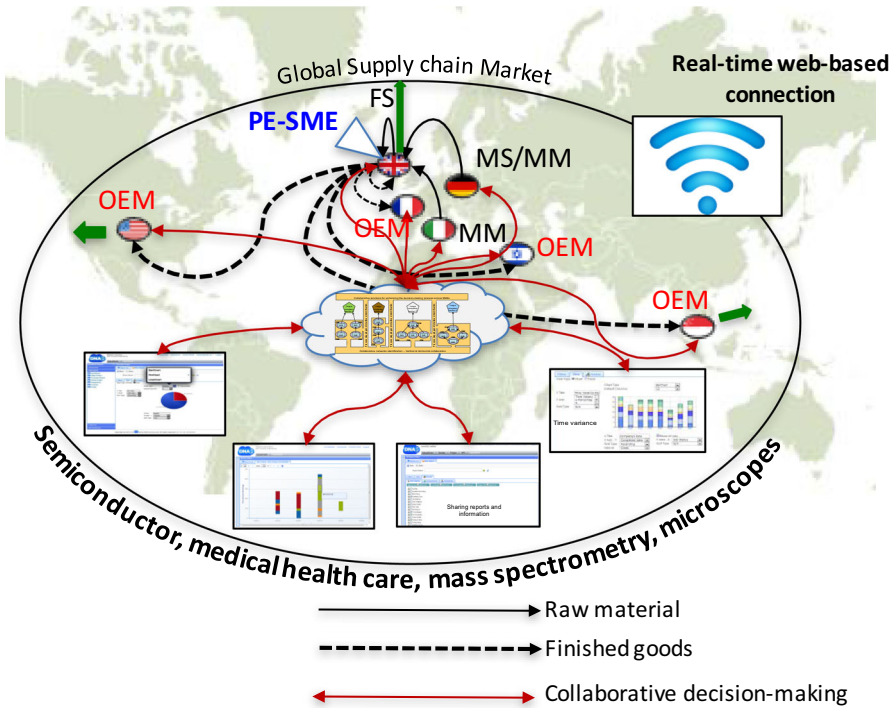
Global Supply chain Market

Real-time web-based connection

FS

PE-SME

MS/MM

OEM

OEM

MM

OEM

OEM

Time variance

Sharing reports and information

Semiconductor, medical health care, mass spectrometry, microscopes

Raw material

Finished goods

Collaborative decision-making